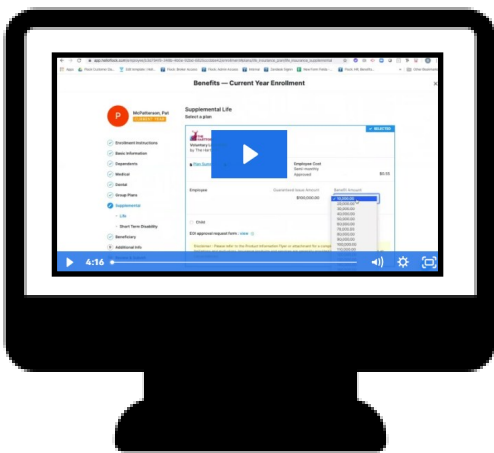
Benefits — Current Year Enrollment

P
McPattersen_Pat

Enrollment Instructions
Basic Information
Dependents
Medical
Dental
Group Plans
Supplemental
Life
Short Term Disability
Beneficiary
Additional Info

Supplemental Life
Select a plan

SELECTED

Voluntary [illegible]

Plan Summary

Employee Cost
Semi-monthly
Approved $0.00

Employee
Guaranteed issue Amount
$100,000.00
Benefit Amount

Child

EOI approval required form : view

4:16